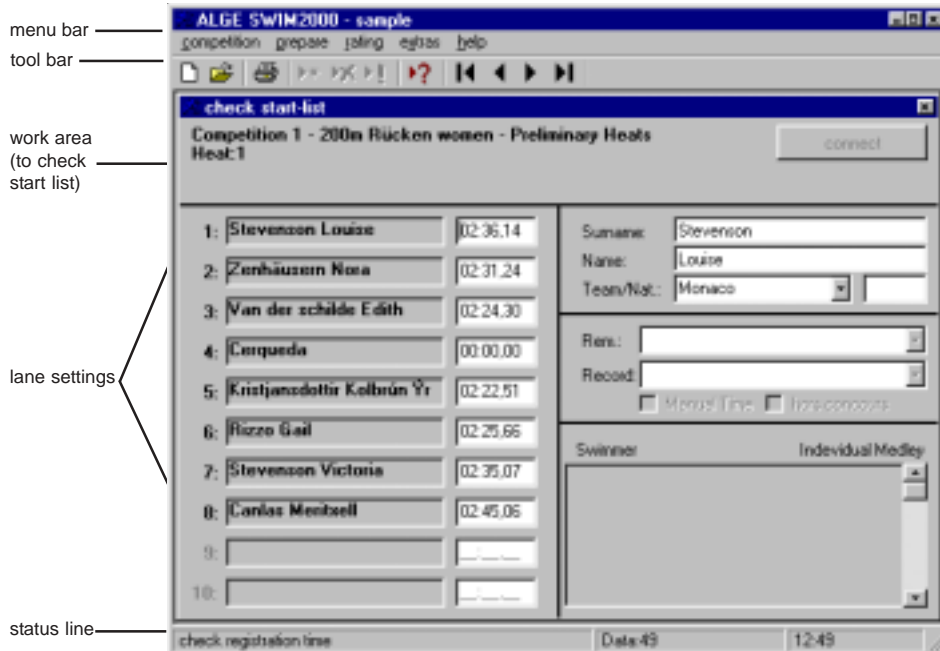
menu bar
tool bar
work area (to check start list)
lane settings
status line

ALGE SWIM2000 - sample
competition prepare rating extras help

check start-list
Competition 1 - 200m Rücken women - Preliminary Heats
Heat:1
connect

1: Stevenson Louise 02:36,14
2: Zenhäusern Nora 02:31,24
3: Van der schilde Edith 02:24,30
4: Cerqueda 00:00,00
5: Kristjansdottir Kolbrún Ýr 02:22,51
6: Rizzo Gail 02:25,66
7: Stevenson Victoria 02:35,07
8: Canlas Meritxell 02:45,06
9:
10:

Surname: Stevenson
Name: Louise
Team/Nat.: Monaco

Rem.:
Record:
Manual Time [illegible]

Swimmer
Indevidual Medley

check registration time
Data:49
12:49